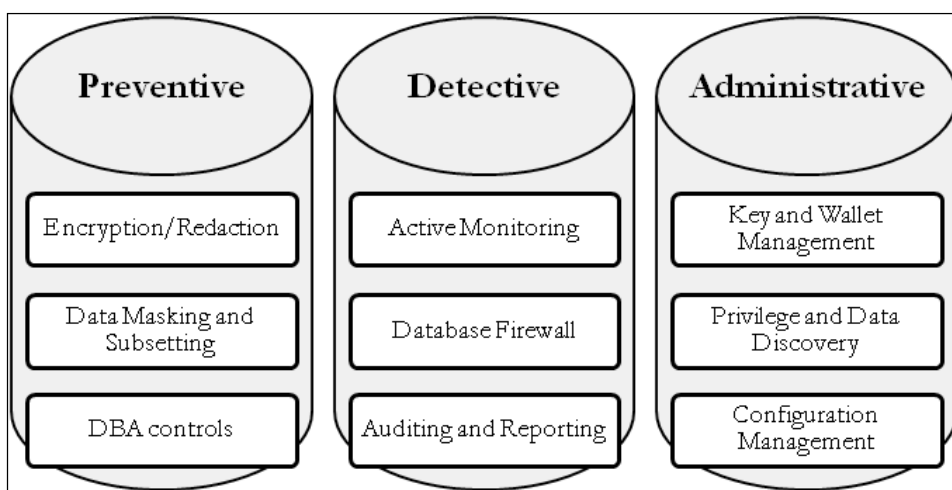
Preventive

Encryption/Redaction

Data Masking and Subsetting

DBA controls

Detective

Active Monitoring

Database Firewall

Auditing and Reporting

Administrative

Key and Wallet Management

Privilege and Data Discovery

Configuration Management